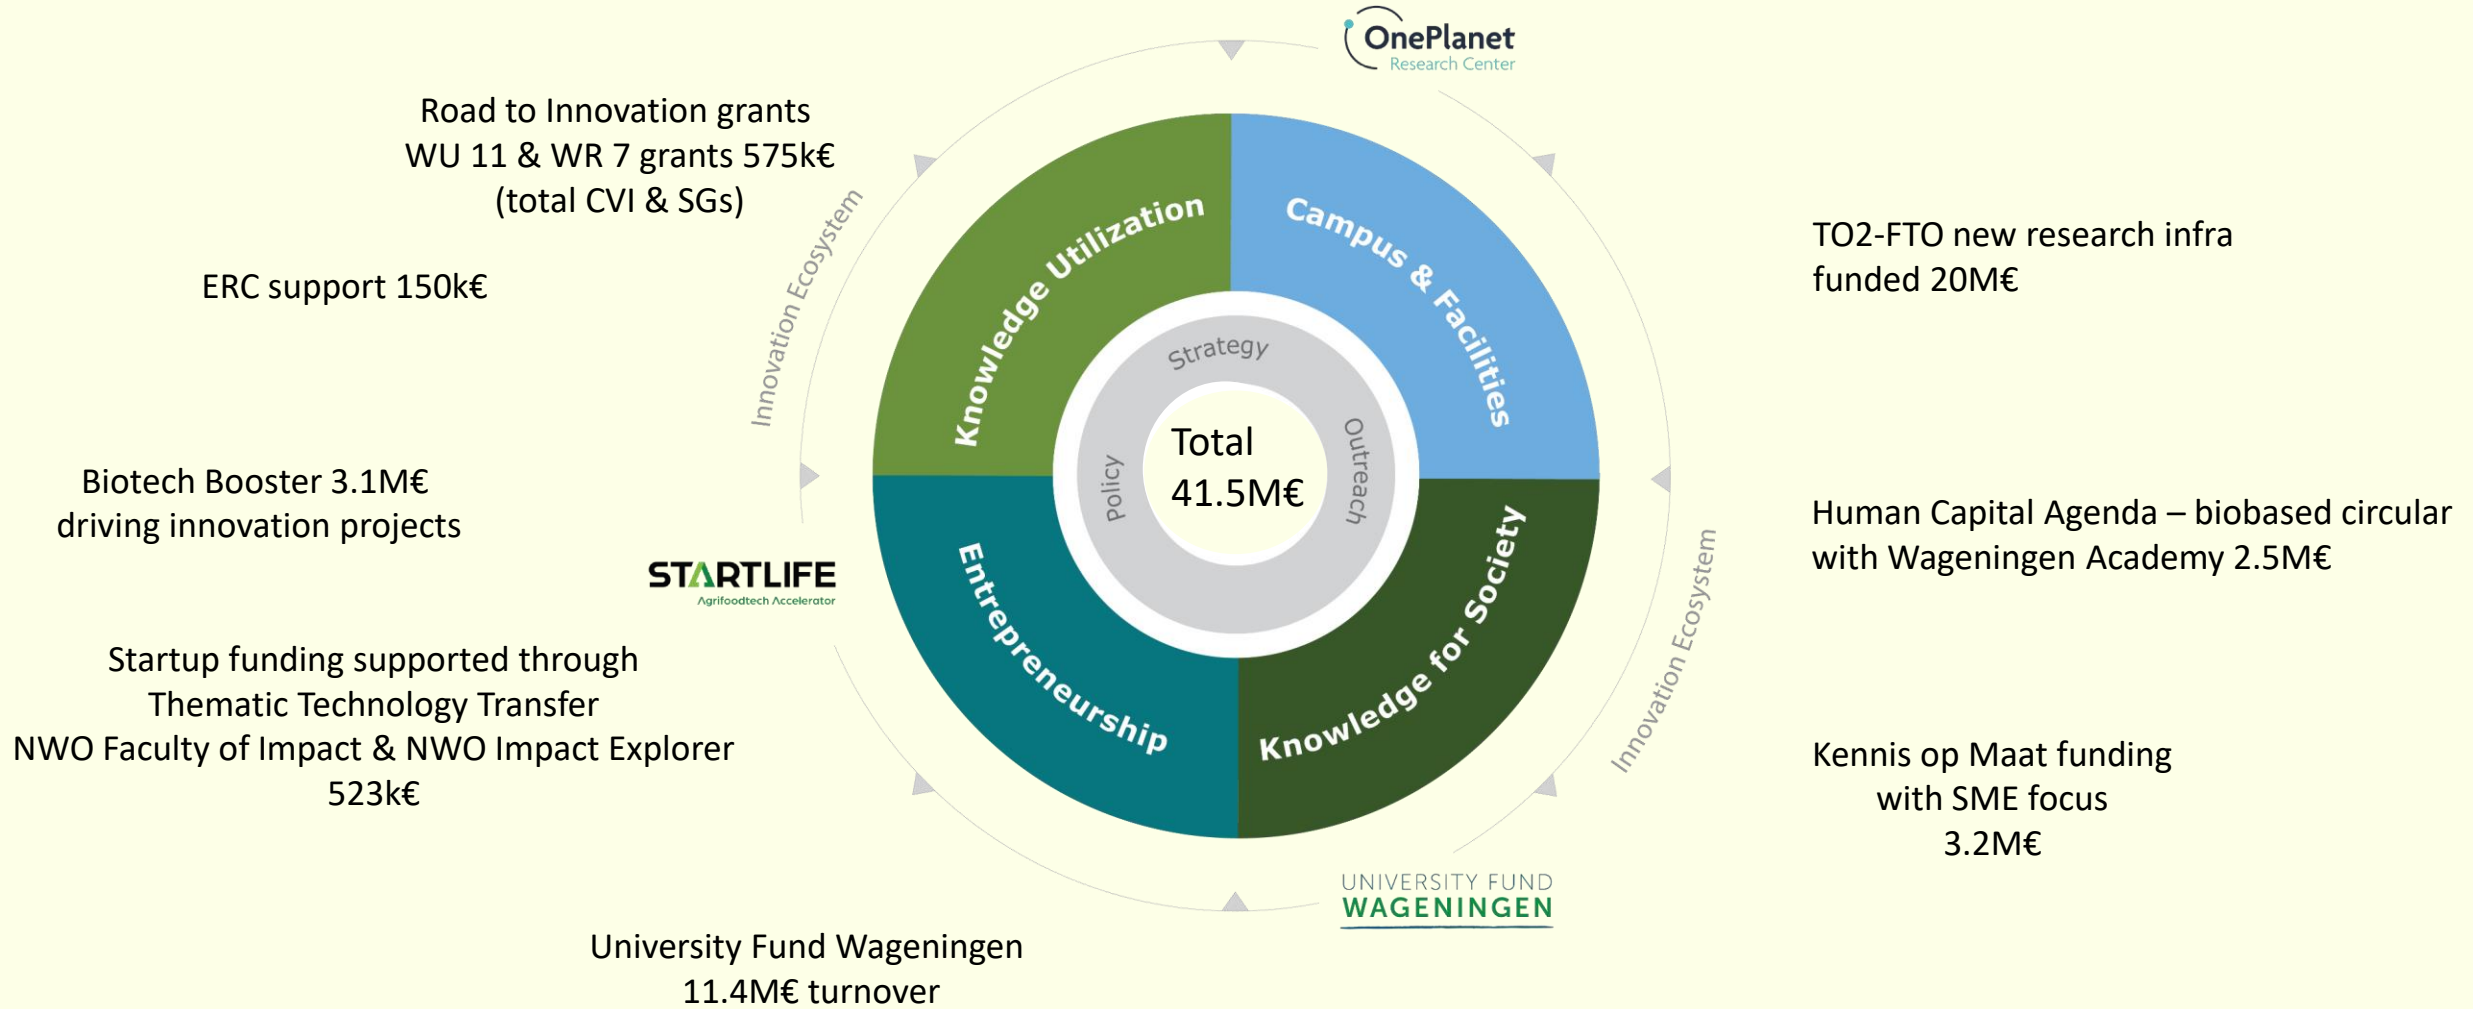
OnePlanet
Research Center

Road to Innovation grants
WU 11 & WR 7 grants 575k€
(total CVI & SGs)

ERC support 150k€

Biotech Booster 3.1M€
driving innovation projects

STARTLIFE
Agrifoodtech Accelerator

Startup funding supported through
Thematic Technology Transfer
NWO Faculty of Impact & NWO Impact Explorer
523k€

Innovation Ecosystem

Knowledge Utilization

Campus & Facilities

Strategy

Policy

Outreach

Total
41.5M€

Entrepreneurship

Knowledge for Society

Innovation Ecosystem

TO2-FTO new research infra
funded 20M€

Human Capital Agenda – biobased circular
with Wageningen Academy 2.5M€

Kennis op Maat funding
with SME focus
3.2M€

UNIVERSITY FUND
WAGENINGEN

University Fund Wageningen
11.4M€ turnover